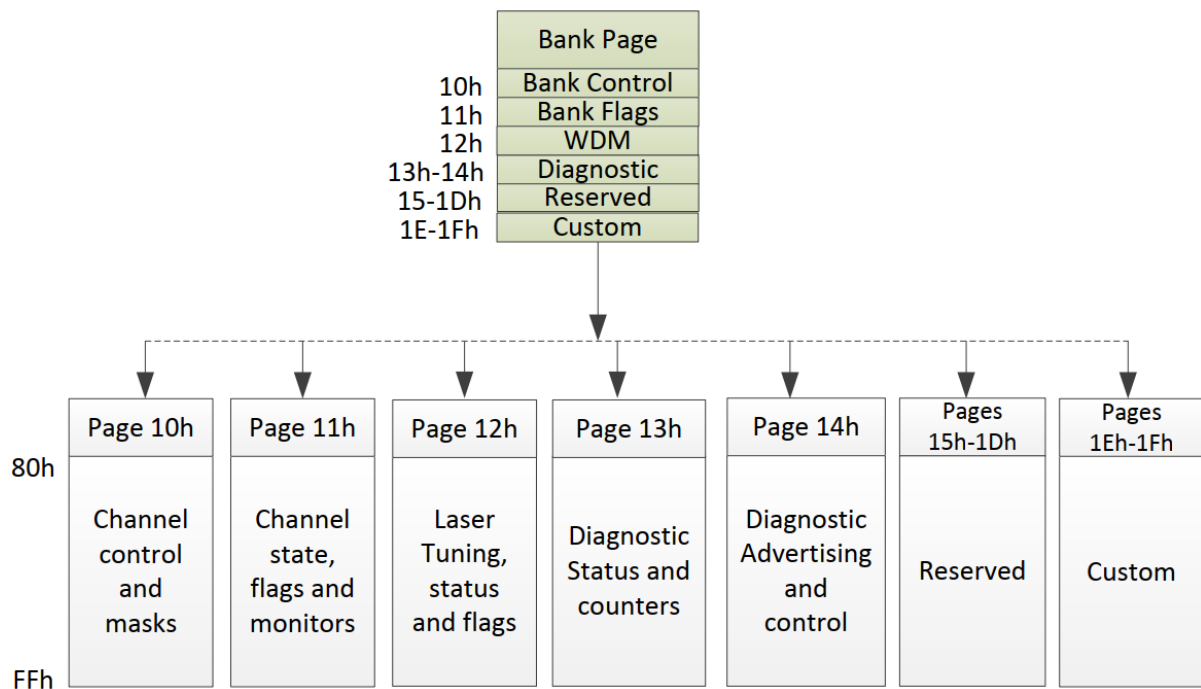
Bank Page

10h Bank Control
11h Bank Flags
12h WDM
13h-14h Diagnostic
15-1Dh Reserved
1E-1Fh Custom

80h

FFh

Page 10h
Channel control and masks

Page 11h
Channel state, flags and monitors

Page 12h
Laser Tuning, status and flags

Page 13h
Diagnostic Status and counters

Page 14h
Diagnostic Advertising and control

Pages 15h-1Dh
Reserved

Pages 1Eh-1Fh
Custom